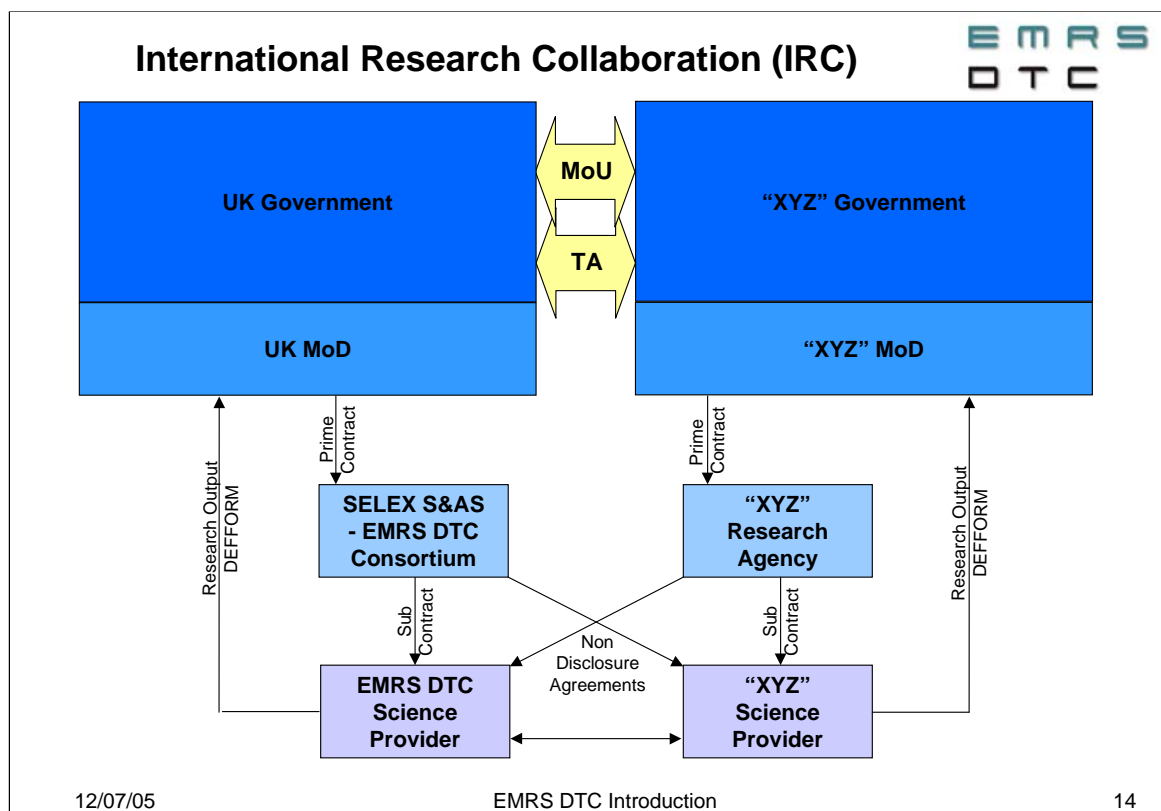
International Research Collaboration (IRC)

EMRS DTC

UK Government

MoU

TA

"XYZ" Government

UK MoD

"XYZ" MoD

Research Output DEFFORM

Prime Contract

SELEX S&AS - EMRS DTC Consortium

Prime Contract

"XYZ" Research Agency

Research Output DEFFORM

Sub Contract

Non Disclosure Agreements

Sub Contract

EMRS DTC Science Provider

"XYZ" Science Provider

12/07/05

EMRS DTC Introduction

14